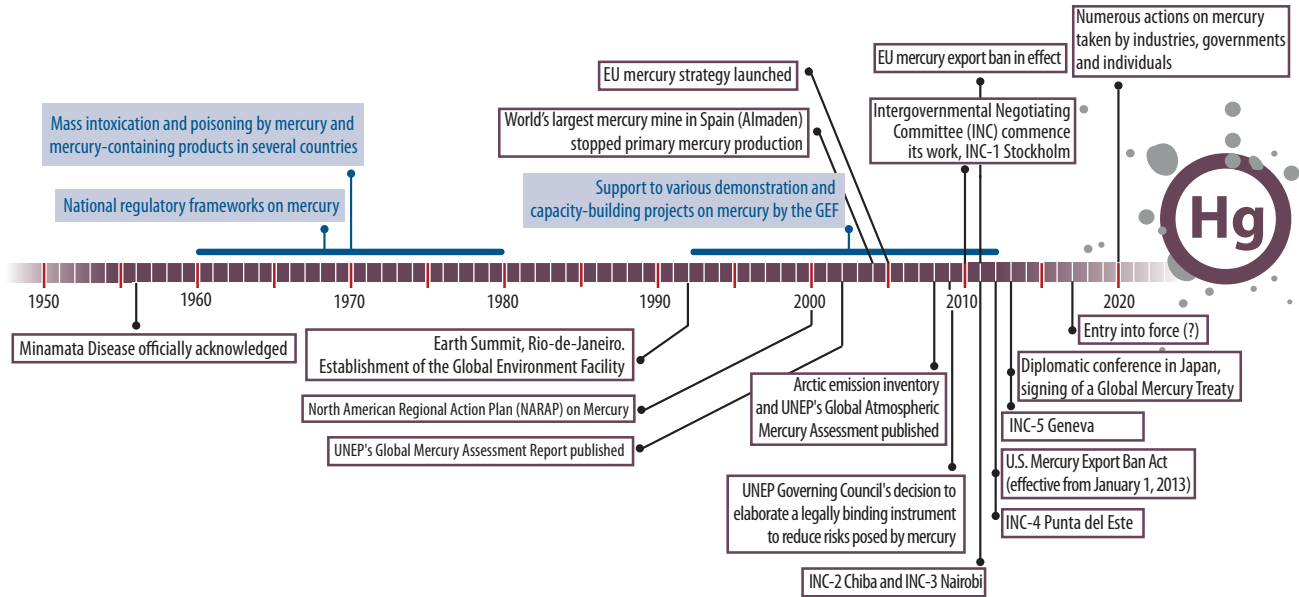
Numerous actions on mercury taken by industries, governments and individuals

EU mercury export ban in effect

EU mercury strategy launched

Intergovernmental Negotiating Committee (INC) commence its work, INC-1 Stockholm

World's largest mercury mine in Spain (Almaden) stopped primary mercury production

Mass intoxication and poisoning by mercury and mercury-containing products in several countries

National regulatory frameworks on mercury

Support to various demonstration and capacity-building projects on mercury by the GEF

Hg

1950

1960

1970

1980

1990

2000

2010

2020

Minamata Disease officially acknowledged

Earth Summit, Rio-de-Janeiro. Establishment of the Global Environment Facility

North American Regional Action Plan (NARAP) on Mercury

UNEP's Global Mercury Assessment Report published

Arctic emission inventory and UNEP's Global Atmospheric Mercury Assessment published

UNEP Governing Council's decision to elaborate a legally binding instrument to reduce risks posed by mercury

INC-2 Chiba and INC-3 Nairobi

Entry into force (?)

Diplomatic conference in Japan, signing of a Global Mercury Treaty

INC-5 Geneva

U.S. Mercury Export Ban Act (effective from January 1, 2013)

INC-4 Punta del Este